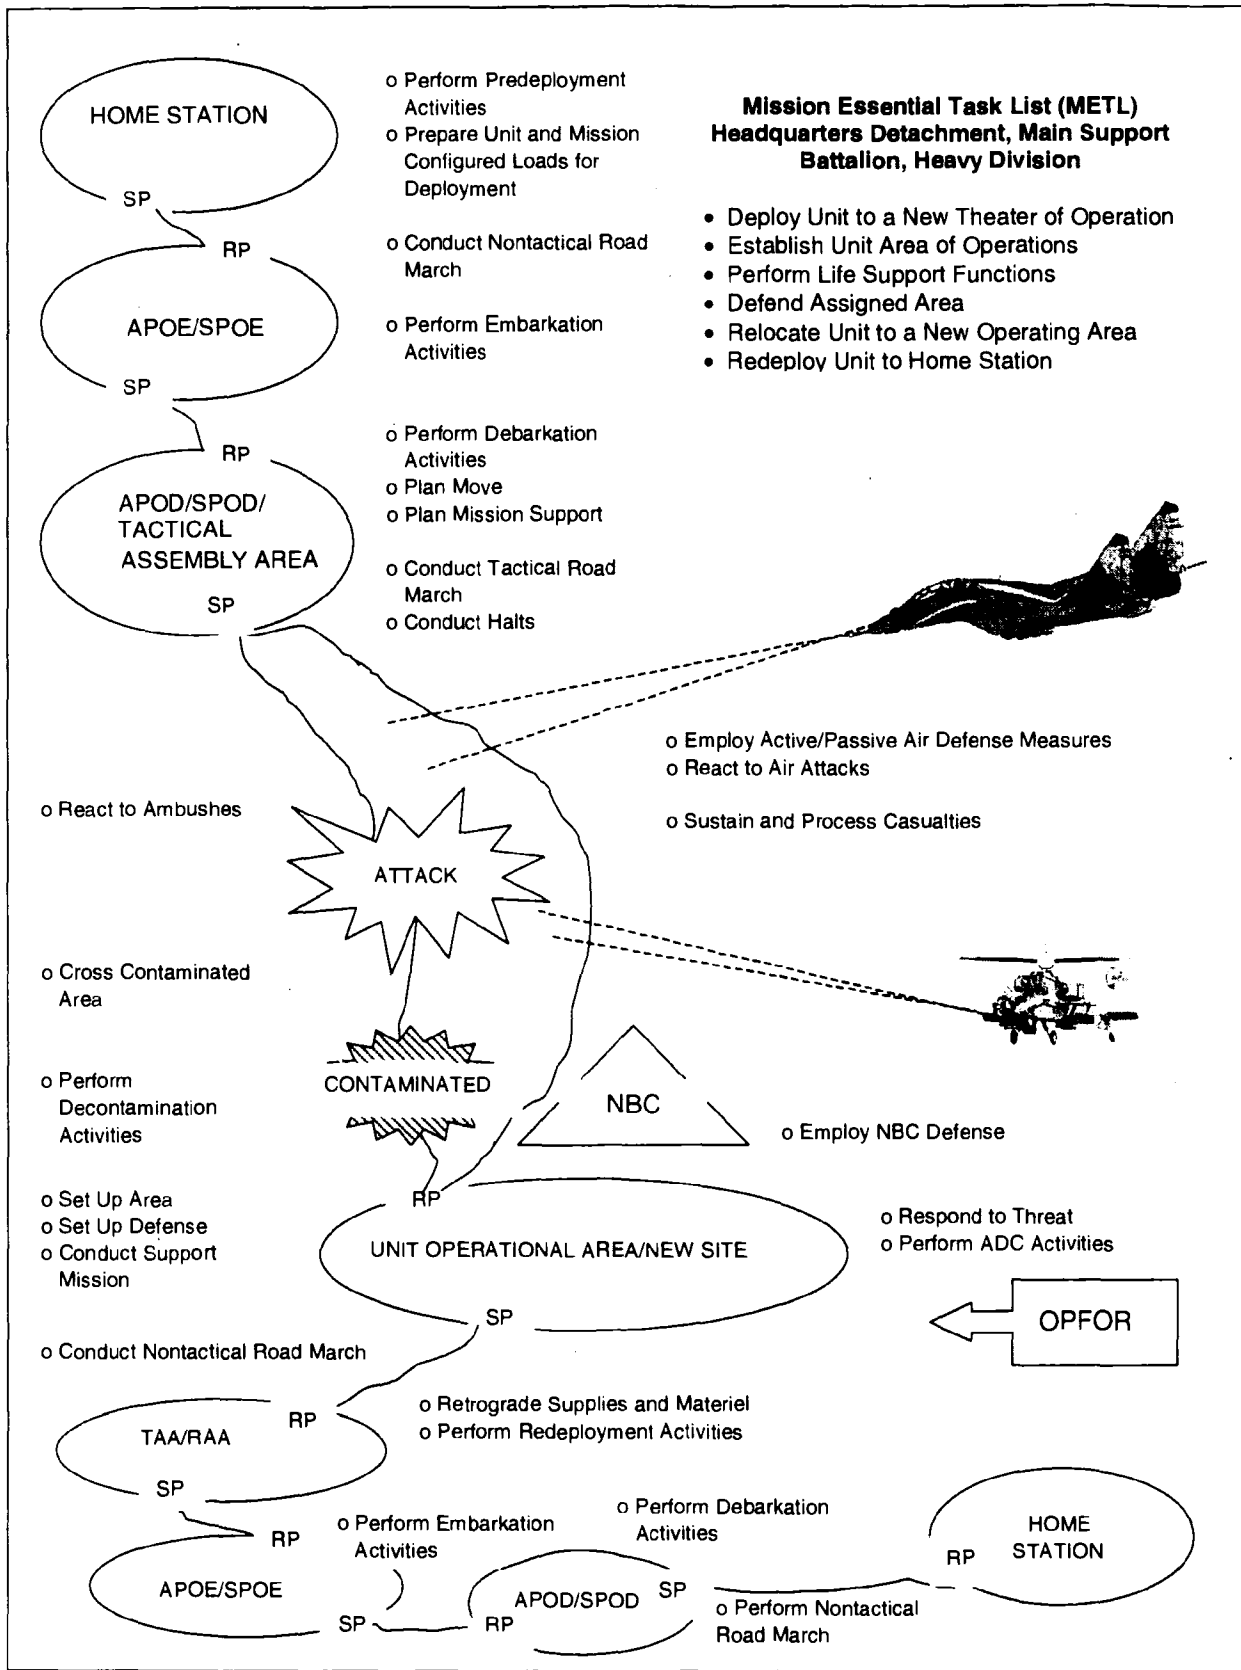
HOME STATION

SP

o Perform Predeployment Activities
o Prepare Unit and Mission Configured Loads for Deployment

Mission Essential Task List (METL)
Headquarters Detachment, Main Support Battalion, Heavy Division

• Deploy Unit to a New Theater of Operation
• Establish Unit Area of Operations
• Perform Life Support Functions
• Defend Assigned Area
• Relocate Unit to a New Operating Area
• Redeploy Unit to Home Station

RP

o Conduct Nontactical Road March

APOE/SPOE

o Perform Embarkation Activities

SP

RP

o Perform Debarkation Activities
o Plan Move
o Plan Mission Support

APOD/SPOD/ TACTICAL ASSEMBLY AREA

o Conduct Tactical Road March
o Conduct Halts

SP

o Employ Active/Passive Air Defense Measures
o React to Air Attacks

o React to Ambushes

o Sustain and Process Casualties

ATTACK

o Cross Contaminated Area

o Perform Decontamination Activities

CONTAMINATED

NBC

o Employ NBC Defense

o Set Up Area
o Set Up Defense
o Conduct Support Mission

RP

UNIT OPERATIONAL AREA/NEW SITE

o Respond to Threat
o Perform ADC Activities

SP

OPFOR

o Conduct Nontactical Road March

RP

TAA/RAA

o Retrograde Supplies and Materiel
o Perform Redeployment Activities

SP

RP

o Perform Embarkation Activities

o Perform Debarkation Activities

HOME STATION

RP

APOE/SPOE

APOD/SPOD

SP

SP

RP

o Perform Nontactical Road March